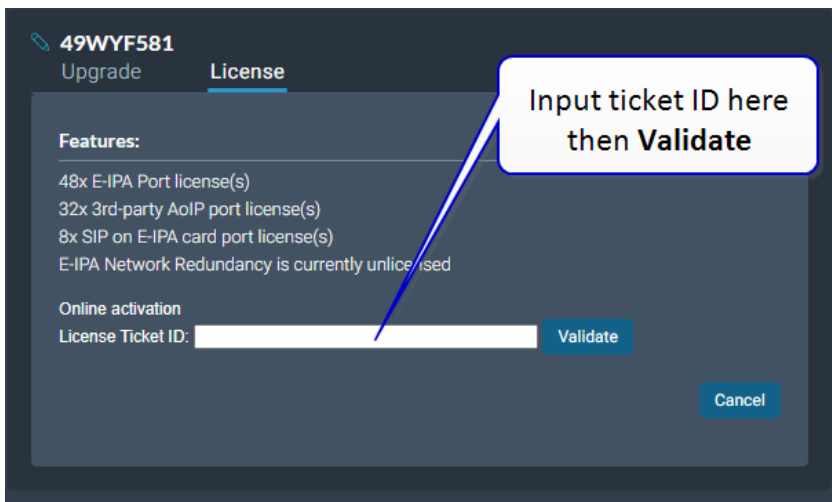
49WYF581

Upgrade License

Input ticket ID here then **Validate**

Features:

48x E-IPA Port license(s)
32x 3rd-party AoIP port license(s)
8x SIP on E-IPA card port license(s)
E-IPA Network Redundancy is currently unlicensed

Online activation
License Ticket ID:

Validate

Cancel